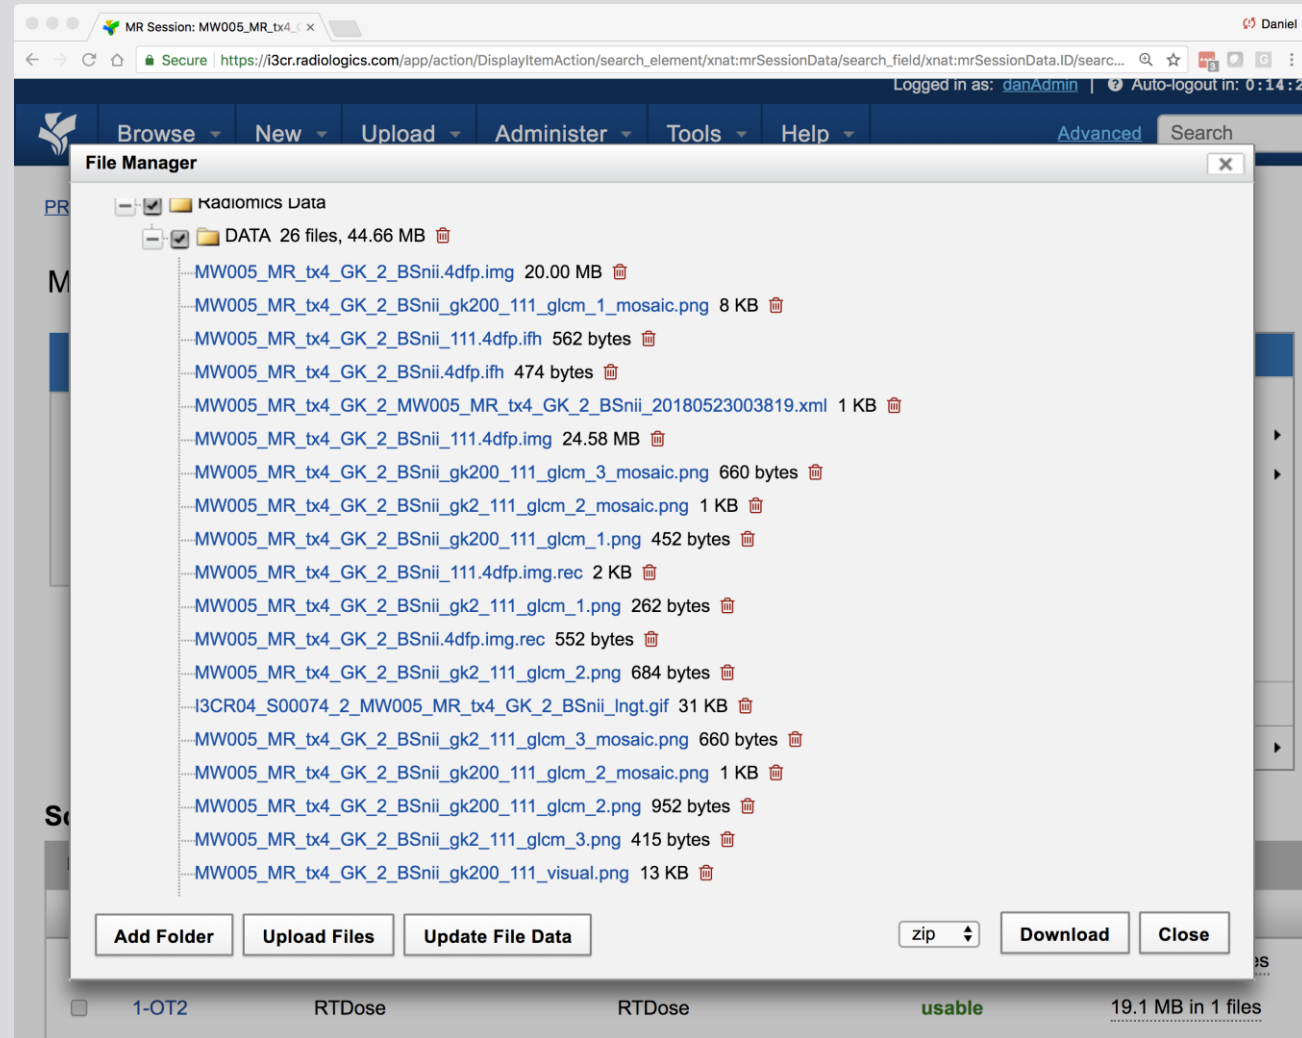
MR Session: MW005_MR_tx4_( ×

Daniel

Secure https://i3cr.radiologics.com/app/action/DisplayItemAction/search_element/xnat:mrSessionData/search_field/xnat:mrSessionData.ID/searc...

Logged in as: danAdmin | Auto-logout in: 0:14:2

Browse New Upload Administer Tools Help

Advanced Search

PR

M

File Manager ×

Radiomics Data

DATA 26 files, 44.66 MB

MW005_MR_tx4_GK_2_BSnii.4dfp.img 20.00 MB
MW005_MR_tx4_GK_2_BSnii_gk200_111_glcm_1_mosaic.png 8 KB
MW005_MR_tx4_GK_2_BSnii_111.4dfp.ifh 562 bytes
MW005_MR_tx4_GK_2_BSnii.4dfp.ifh 474 bytes
MW005_MR_tx4_GK_2_MW005_MR_tx4_GK_2_BSnii_20180523003819.xml 1 KB
MW005_MR_tx4_GK_2_BSnii_111.4dfp.img 24.58 MB
MW005_MR_tx4_GK_2_BSnii_gk200_111_glcm_3_mosaic.png 660 bytes
MW005_MR_tx4_GK_2_BSnii_gk2_111_glcm_2_mosaic.png 1 KB
MW005_MR_tx4_GK_2_BSnii_gk200_111_glcm_1.png 452 bytes
MW005_MR_tx4_GK_2_BSnii_111.4dfp.img.rec 2 KB
MW005_MR_tx4_GK_2_BSnii_gk2_111_glcm_1.png 262 bytes
MW005_MR_tx4_GK_2_BSnii.4dfp.img.rec 552 bytes
MW005_MR_tx4_GK_2_BSnii_gk2_111_glcm_2.png 684 bytes
I3CR04_S00074_2_MW005_MR_tx4_GK_2_BSnii_lngt.gif 31 KB
MW005_MR_tx4_GK_2_BSnii_gk2_111_glcm_3_mosaic.png 660 bytes
MW005_MR_tx4_GK_2_BSnii_gk200_111_glcm_2_mosaic.png 1 KB
MW005_MR_tx4_GK_2_BSnii_gk200_111_glcm_2.png 952 bytes
MW005_MR_tx4_GK_2_BSnii_gk2_111_glcm_3.png 415 bytes
MW005_MR_tx4_GK_2_BSnii_gk200_111_visual.png 13 KB

Add Folder Upload Files Update File Data zip Download Close

Sc

es

1-OT2 RTDose RTDose usable 19.1 MB in 1 files